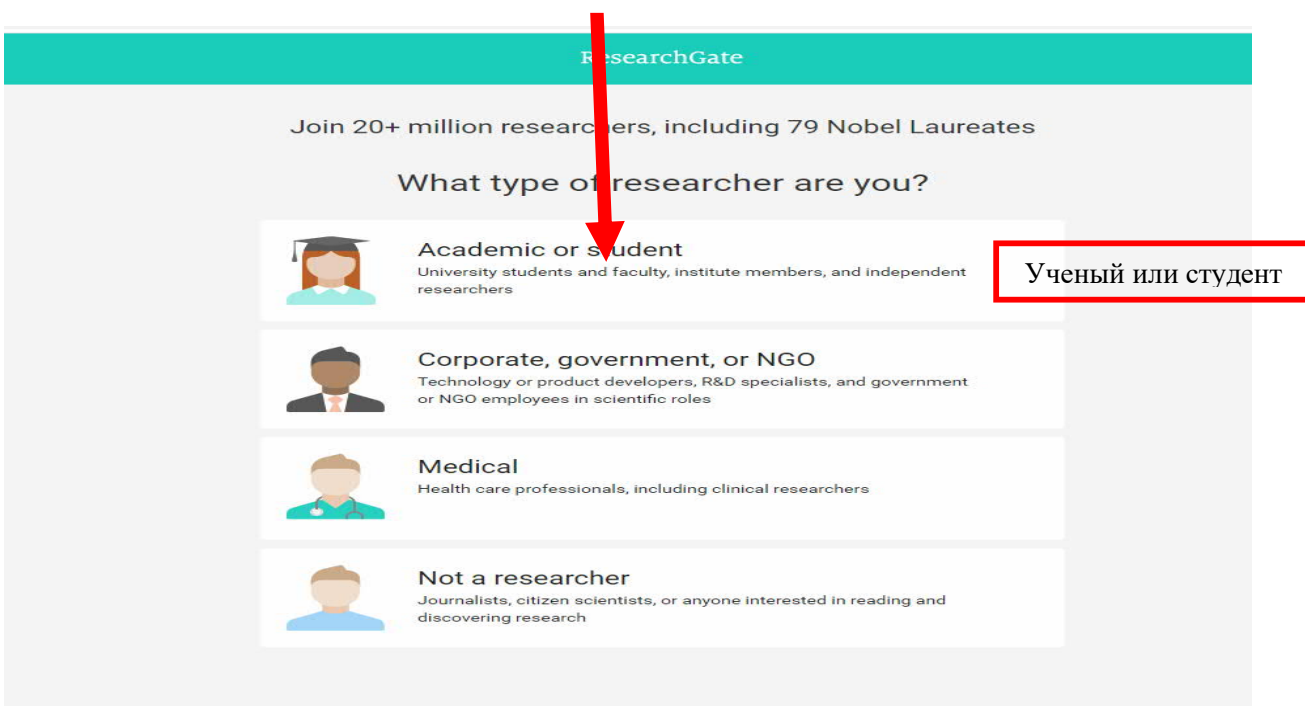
ResearchGate

Join 20+ million researchers, including 79 Nobel Laureates

What type of researcher are you?

Academic or student
University students and faculty, institute members, and independent researchers

Ученый или студент

Corporate, government, or NGO
Technology or product developers, R&D specialists, and government or NGO employees in scientific roles

Medical
Health care professionals, including clinical researchers

Not a researcher
Journalists, citizen scientists, or anyone interested in reading and discovering research